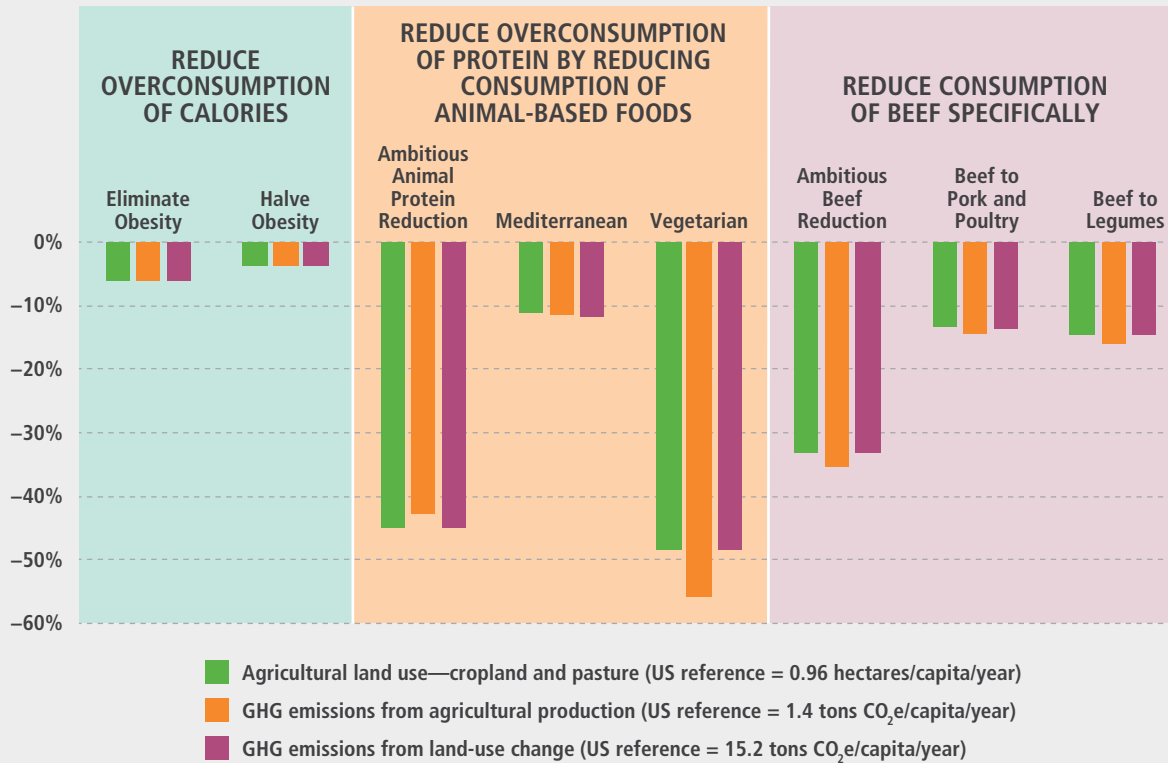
REDUCE OVERCONSUMPTION OF CALORIES

REDUCE OVERCONSUMPTION OF PROTEIN BY REDUCING CONSUMPTION OF ANIMAL-BASED FOODS

REDUCE CONSUMPTION OF BEEF SPECIFICALLY

Eliminate Obesity

Halve Obesity

Ambitious Animal Protein Reduction

Mediterranean

Vegetarian

Ambitious Beef Reduction

Beef to Pork and Poultry

Beef to Legumes

0%
–10%
–20%
–30%
–40%
–50%
–60%

Agricultural land use—cropland and pasture (US reference = 0.96 hectares/capita/year)

GHG emissions from agricultural production (US reference = 1.4 tons $CO_2$e/capita/year)

GHG emissions from land-use change (US reference = 15.2 tons $CO_2$e/capita/year)